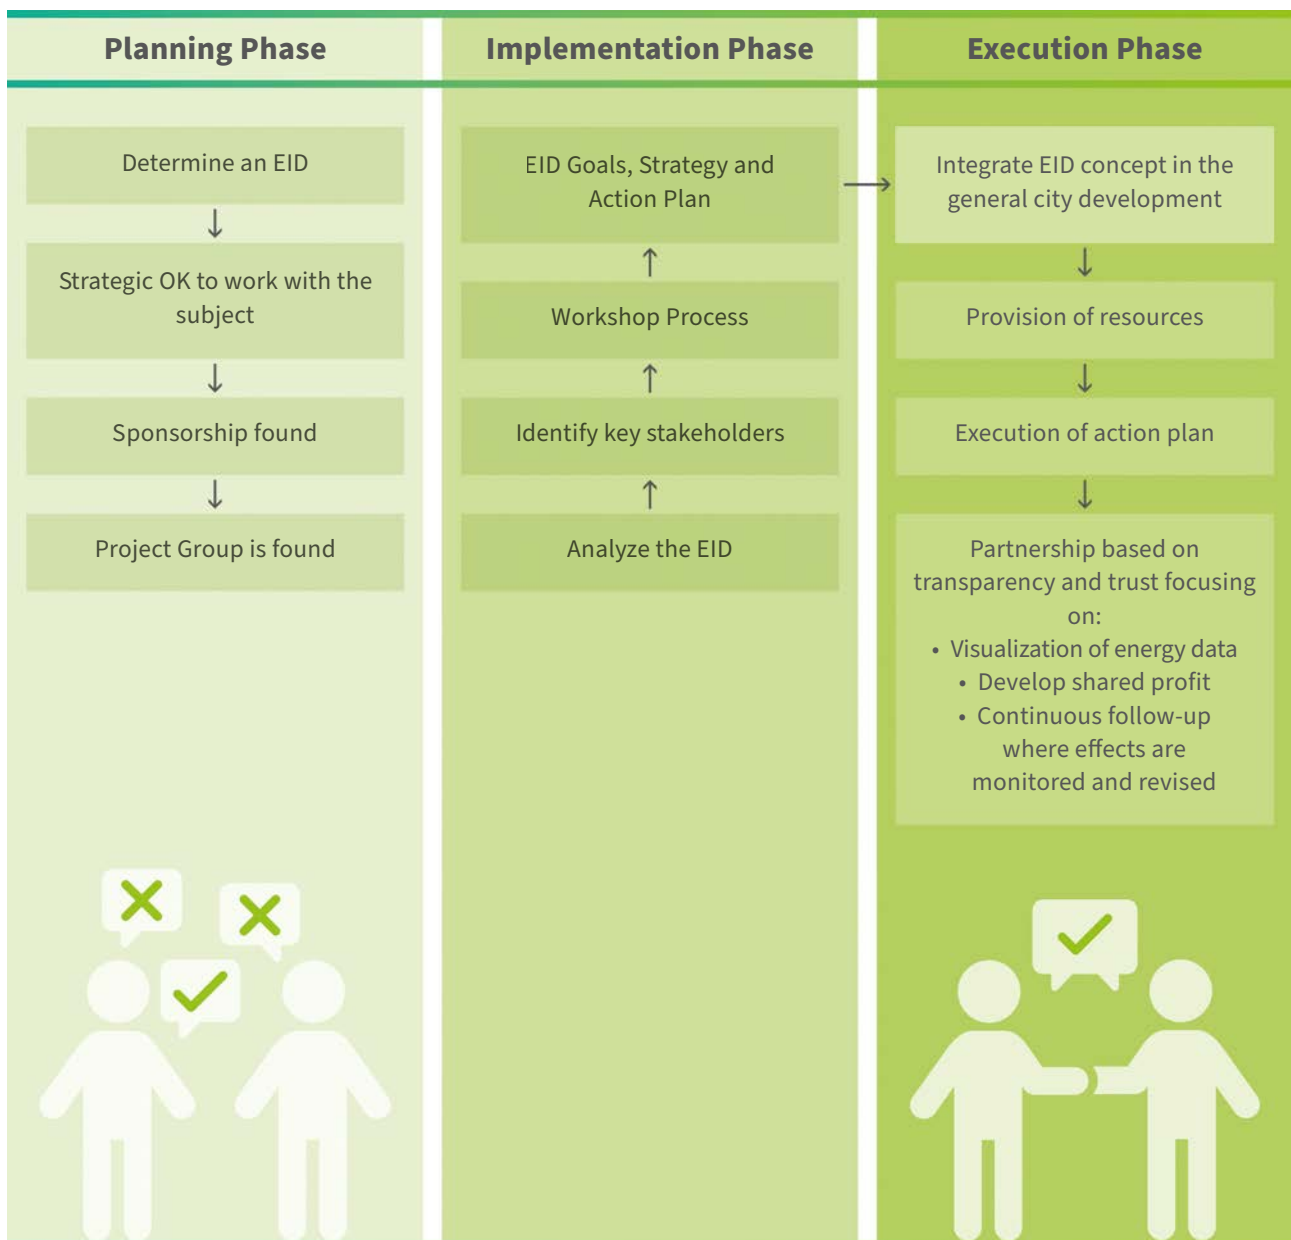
Planning Phase

Determine an EID

Strategic OK to work with the subject

Sponsorship found

Project Group is found

Implementation Phase

EID Goals, Strategy and Action Plan

Workshop Process

Identify key stakeholders

Analyze the EID

Execution Phase

Integrate EID concept in the general city development

Provision of resources

Execution of action plan

Partnership based on transparency and trust focusing on:

- Visualization of energy data
- Develop shared profit
- Continuous follow-up where effects are monitored and revised